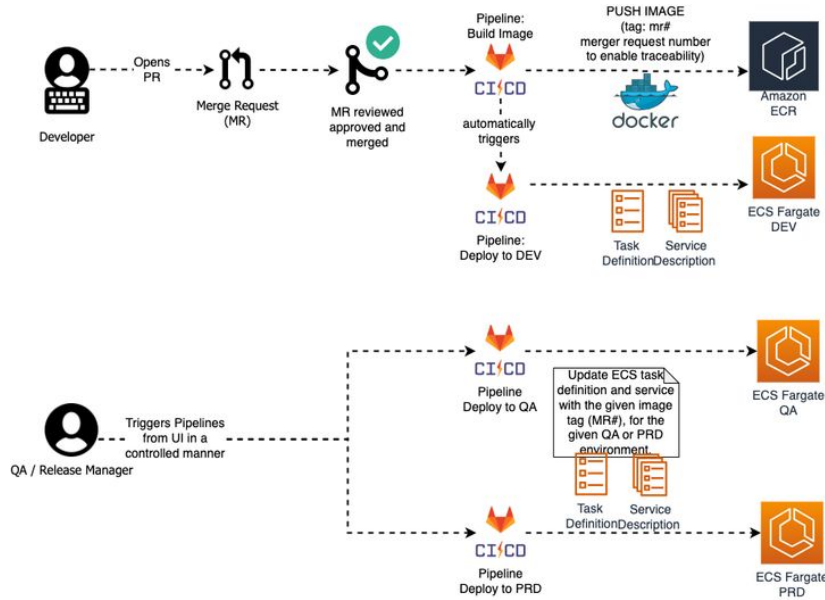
Developer

Opens PR

Merge Request (MR)

MR reviewed approved and merged

Pipeline: Build Image

CI/CD

PUSH IMAGE (tag: mr# merger request number to enable traceability)

docker

Amazon ECR

automatically triggers

CI/CD

Pipeline: Deploy to DEV

Task Definition

Service Description

ECS Fargate DEV

QA / Release Manager

Triggers Pipelines from UI in a controlled manner

CI/CD

Pipeline Deploy to QA

Update ECS task definition and service with the given image tag (MR#), for the given QA or PRD environment.

ECS Fargate QA

Task Definition

Service Description

CI/CD

Pipeline Deploy to PRD

ECS Fargate PRD